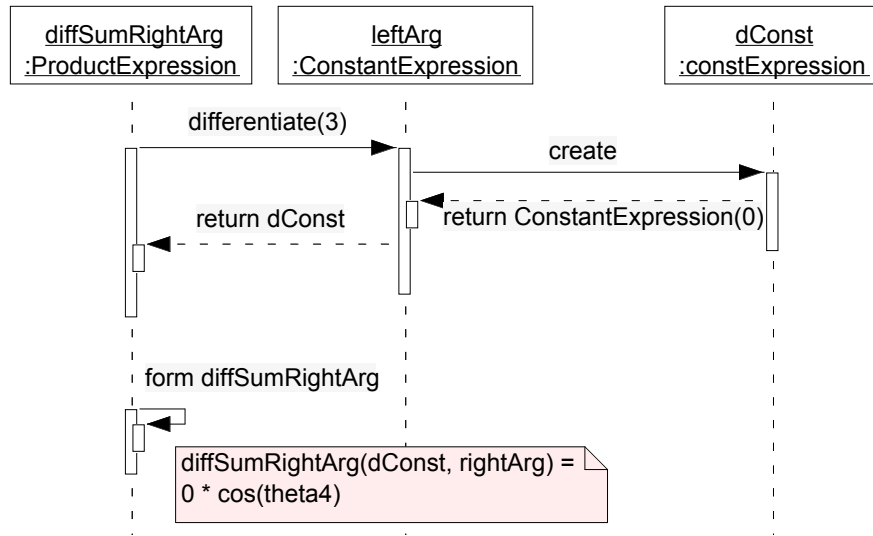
diffSumRightArg
:ProductExpression

leftArg
:ConstantExpression

dConst
:constExpression

differentiate(3)

create

return ConstantExpression(0)

return dConst

form diffSumRightArg

diffSumRightArg(dConst, rightArg) =
0 * cos(theta4)